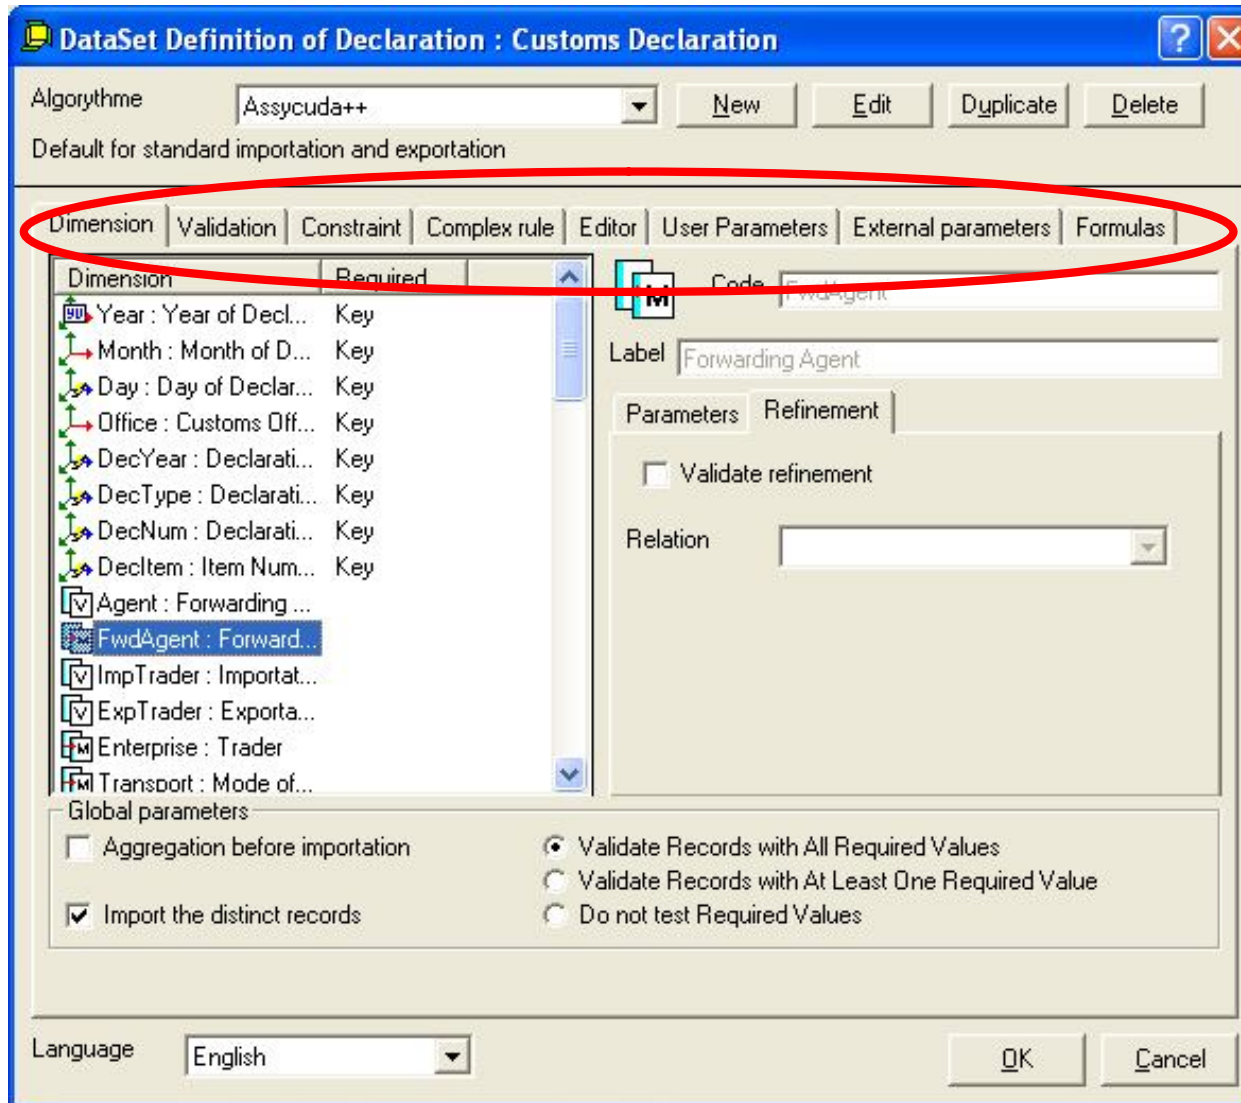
DataSet Definition of Declaration : Customs Declaration

Algorythme Assycuda++ New Edit Duplicate Delete

Default for standard importation and exportation

Dimension | Validation | Constraint | Complex rule | Editor | User Parameters | External parameters | Formulas

| Dimension | Required |
|---|---|
| Year : Year of Decl... | Key |
| Month : Month of D... | Key |
| Day : Day of Declar... | Key |
| Office : Customs Off... | Key |
| DecYear : Declarati... | Key |
| DecType : Declarati... | Key |
| DecNum : Declarati... | Key |
| DecItem : Item Num... | Key |
| Agent : Forwarding ... | |
| FwdAgent : Forward... | |
| ImpTrader : Importat... | |
| ExpTrader : Exporta... | |
| Enterprise : Trader | |
| Transport : Mode of... | |

M Code FwdAgent

Label Forwarding Agent

Parameters Refinement

Validate refinement

Relation

Global parameters

Aggregation before importation

Import the distinct records

Validate Records with All Required Values

Validate Records with At Least One Required Value

Do not test Required Values

Language English

OK Cancel